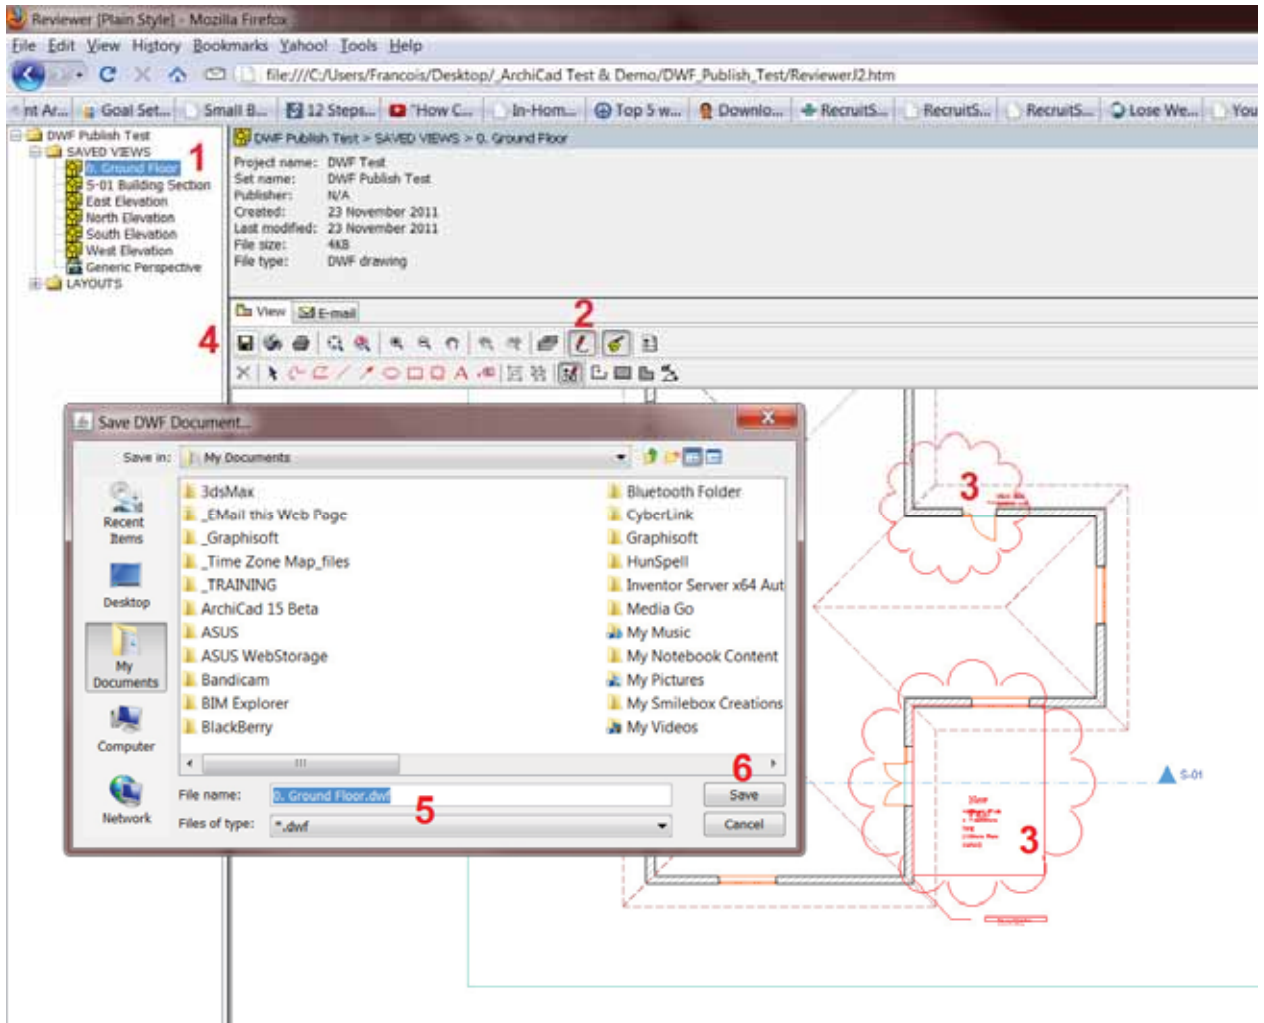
Reviewer [Plain Style] - Mozilla Firefox

File Edit View History Bookmarks Yahoo! Tools Help

file:///C:/Users/Francois/Desktop/_ArchiCad Test & Demo/DWF_Publish_Test/ReviewerJ2.htm

nt Ar... Goal Set... Small B... 12 Steps... "How C... In-Hom... Top 5 w... Downlo... RecruitS... RecruitS... RecruitS... Lose We... You

DWF Publish Test
SAVED VIEWS
0. Ground Floor
S-01 Building Section
East Elevation
North Elevation
South Elevation
West Elevation
Generic Perspective
LAYOUTS

1

DWF Publish Test > SAVED VIEWS > 0. Ground Floor

Project name: DWF Test
Set name: DWF Publish Test
Publisher: N/A
Created: 23 November 2011
Last modified: 23 November 2011
File size: 4KB
File type: DWF drawing

View E-mail

2

4

Save DWF Document...

Save in: My Documents

Recent Items
Desktop
My Documents
Computer
Network

3dsMax
_EMail this Web Page
_Graphisoft
_Time Zone Map_files
_TRAINING
ArchiCad 15 Beta
ASUS
ASUS WebStorage
Bandicam
BIM Explorer
BlackBerry
Bluetooth Folder
CyberLink
Graphisoft
HunSpell
Inventor Server x64 Aut
Media Go
My Music
My Notebook Content
My Pictures
My Smilebox Creations
My Videos

File name: 0. Ground Floor.dwf
Files of type: *.dwf

Save
Cancel

5
6
3
3
S-01